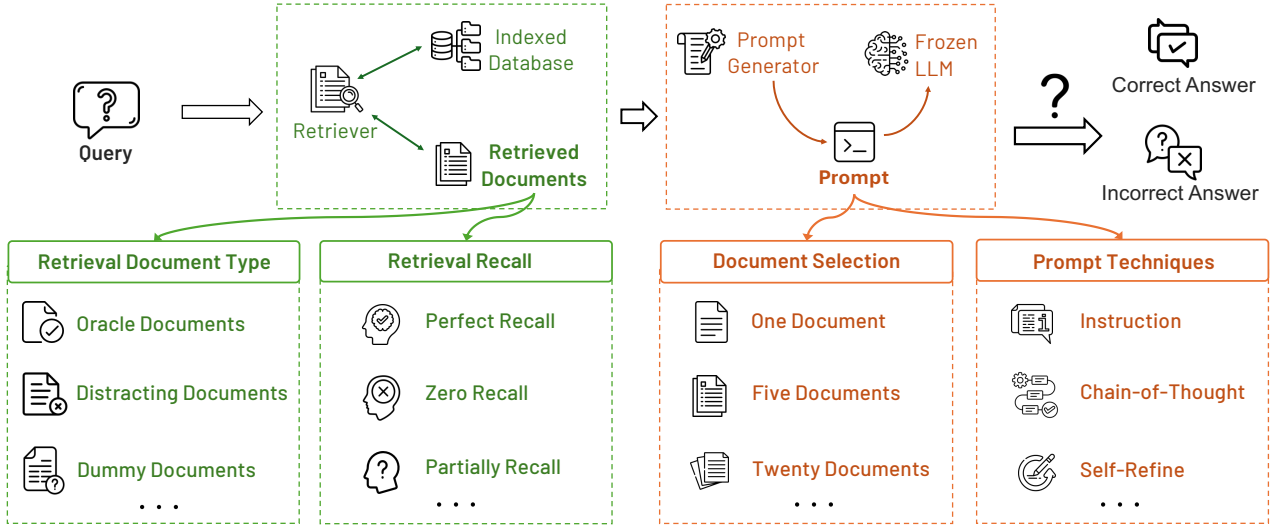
Query

Indexed Database

Retriever

Retrieved Documents

Prompt Generator

Frozen LLM

Prompt

?

Correct Answer

Incorrect Answer

Retrieval Document Type

Oracle Documents

Distracting Documents

Dummy Documents

. . .

Retrieval Recall

Perfect Recall

Zero Recall

Partially Recall

. . .

Document Selection

One Document

Five Documents

Twenty Documents

. . .

Prompt Techniques

Instruction

Chain-of-Thought

Self-Refine

. . .